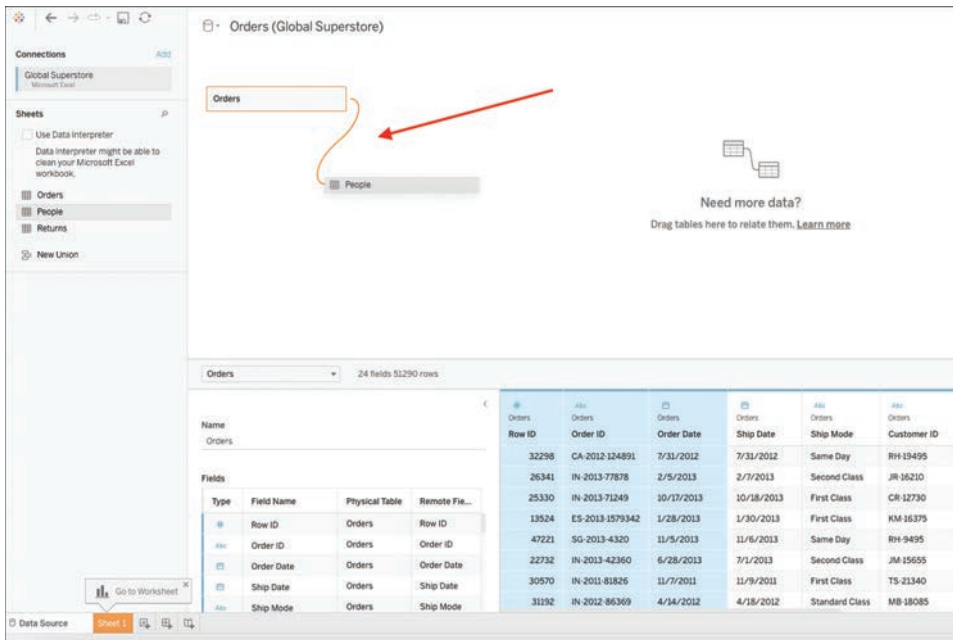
Orders (Global Superstore)

Connections
Add
Global Superstore
Microsoft Excel

Sheets
Use Data Interpreter
Data Interpreter might be able to clean your Microsoft Excel workbook.
Orders
People
Returns
New Union

Orders
People

Need more data?
Drag tables here to relate them. Learn more

Orders
24 fields 51290 rows

Name
Orders

Fields

| Type | Field Name | Physical Table | Remote Fie... |
|---|---|---|---|
| # | Row ID | Orders | Row ID |
| Abc | Order ID | Orders | Order ID |
| | Order Date | Orders | Order Date |
| | Ship Date | Orders | Ship Date |
| Abc | Ship Mode | Orders | Ship Mode |

| Orders Row ID | Orders Order ID | Orders Order Date | Orders Ship Date | Orders Ship Mode | Orders Customer ID |
|---|---|---|---|---|---|
| 32298 | CA-2012-124891 | 7/31/2012 | 7/31/2012 | Same Day | RH-19495 |
| 26341 | IN-2013-77878 | 2/5/2013 | 2/7/2013 | Second Class | JR-16210 |
| 25330 | IN-2013-71249 | 10/17/2013 | 10/18/2013 | First Class | CR-12730 |
| 13524 | ES-2013-1579342 | 1/28/2013 | 1/30/2013 | First Class | KM-16375 |
| 47221 | SG-2013-4320 | 11/5/2013 | 11/6/2013 | Same Day | RH-9495 |
| 22732 | IN-2013-42360 | 6/28/2013 | 7/1/2013 | Second Class | JM-15655 |
| 30570 | IN-2011-81826 | 11/7/2011 | 11/9/2011 | First Class | TS-21340 |
| 31192 | IN-2012-86369 | 4/14/2012 | 4/18/2012 | Standard Class | MB-18085 |

Go to Worksheet
Data Source
Sheet 1